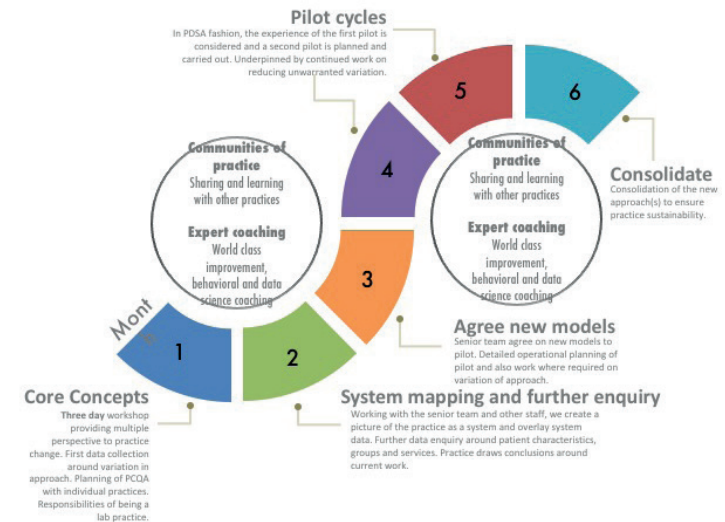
Pilot cycles

In PDSA fashion, the experience of the first pilot is considered and a second pilot is planned and carried out. Underpinned by continued work on reducing unwarranted variation.

5

6

Communities of practice
Sharing and learning with other practices

Expert coaching
World class improvement, behavioral and data science coaching

4

Communities of practice
Sharing and learning with other practices

Expert coaching
World class improvement, behavioral and data science coaching

Consolidate
Consolidation of the new approach(s) to ensure practice sustainability.

3

Mont

1

2

Agree new models
Senior team agree on new models to pilot. Detailed operational planning of pilot and also work where required on variation of approach.

Core Concepts
Three day workshop providing multiple perspective to practice change. First data collection around variation in approach. Planning of PCQA with individual practices. Responsibilities of being a lab practice.

System mapping and further enquiry
Working with the senior team and other staff, we create a picture of the practice as a system and overlay system data. Further data enquiry around patient characteristics, groups and services. Practice draws conclusions around current work.